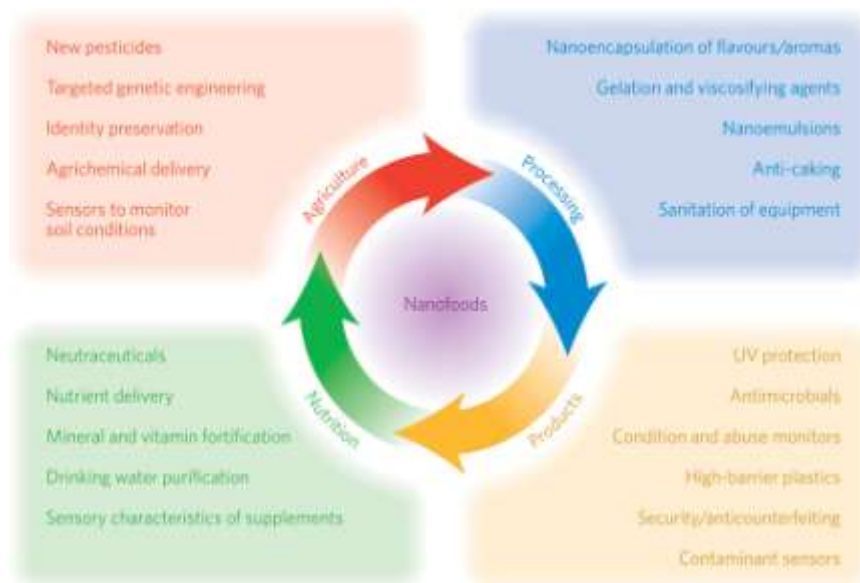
New pesticides

Targeted genetic engineering

Identity preservation

Agrichemical delivery

Sensors to monitor soil conditions

Nanoencapsulation of flavours/aromas

Gelation and viscosifying agents

Nanoemulsions

Anti-caking

Sanitation of equipment

Agriculture

Processing

Nanofoods

Nutrition

Products

Neutraceuticals

Nutrient delivery

Mineral and vitamin fortification

Drinking water purification

Sensory characteristics of supplements

UV protection

Antimicrobials

Condition and abuse monitors

High-barrier plastics

Security/anticounterfeiting

Contaminant sensors